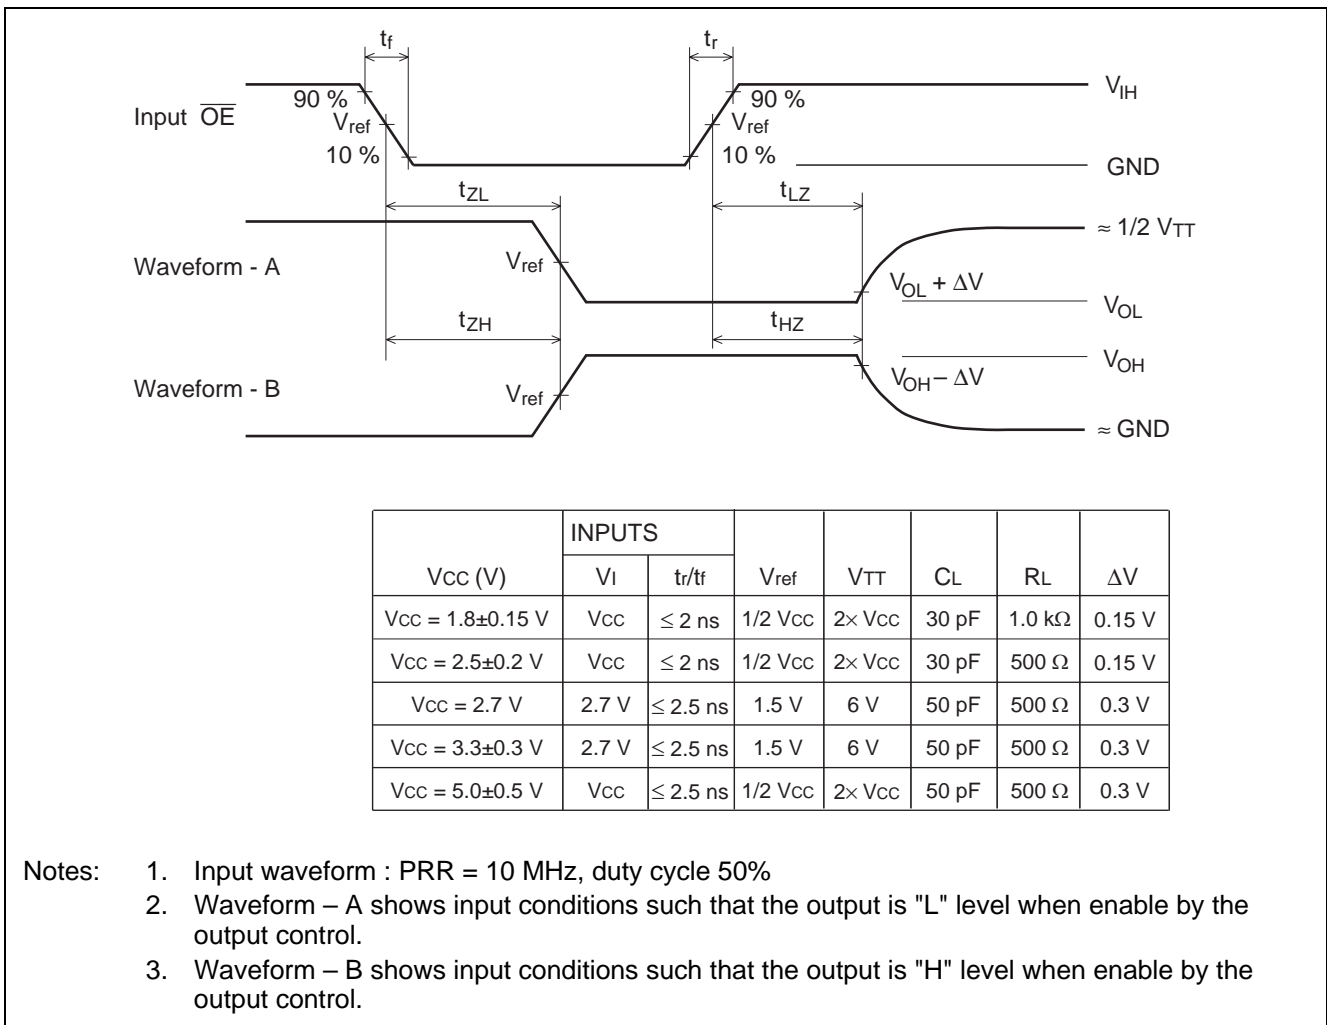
$t_f$

$t_r$

Input $\overline{OE}$

90 %

$V_{ref}$

10 %

90 %

$V_{ref}$

10 %

$V_{IH}$

GND

$t_{ZL}$

$t_{LZ}$

$\approx 1/2\ V_{TT}$

Waveform - A

$V_{ref}$

$V_{OL} + \Delta V$

$V_{OL}$

$t_{ZH}$

$t_{HZ}$

$V_{OH}$

Waveform - B

$V_{ref}$

$V_{OH} - \Delta V$

$\approx$ GND

| | INPUTS | | | | | | |
|---|---|---|---|---|---|---|---|
| VCC (V) | VI | tr/tf | Vref | VTT | CL | RL | ΔV |
| VCC = 1.8±0.15 V | VCC | ≤ 2 ns | 1/2 VCC | 2× VCC | 30 pF | 1.0 kΩ | 0.15 V |
| VCC = 2.5±0.2 V | VCC | ≤ 2 ns | 1/2 VCC | 2× VCC | 30 pF | 500 Ω | 0.15 V |
| VCC = 2.7 V | 2.7 V | ≤ 2.5 ns | 1.5 V | 6 V | 50 pF | 500 Ω | 0.3 V |
| VCC = 3.3±0.3 V | 2.7 V | ≤ 2.5 ns | 1.5 V | 6 V | 50 pF | 500 Ω | 0.3 V |
| VCC = 5.0±0.5 V | VCC | ≤ 2.5 ns | 1/2 VCC | 2× VCC | 50 pF | 500 Ω | 0.3 V |

Notes: 1. Input waveform : PRR = 10 MHz, duty cycle 50%
2. Waveform – A shows input conditions such that the output is "L" level when enable by the output control.
3. Waveform – B shows input conditions such that the output is "H" level when enable by the output control.